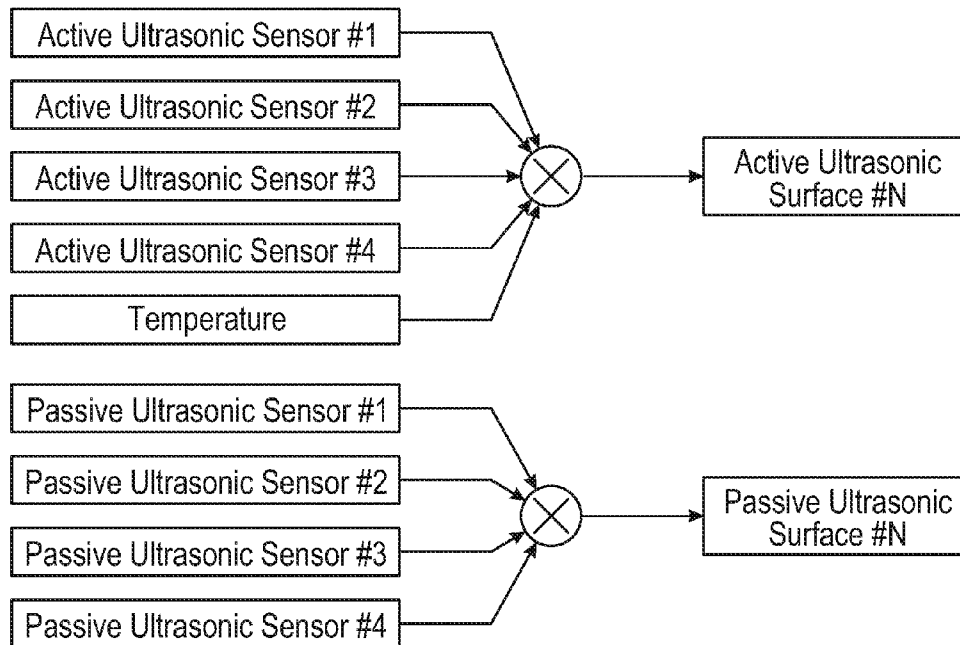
Active Ultrasonic Sensor #1

Active Ultrasonic Sensor #2

Active Ultrasonic Sensor #3

Active Ultrasonic Sensor #4

Temperature

Active Ultrasonic Surface #N

Passive Ultrasonic Sensor #1

Passive Ultrasonic Sensor #2

Passive Ultrasonic Sensor #3

Passive Ultrasonic Sensor #4

Passive Ultrasonic Surface #N